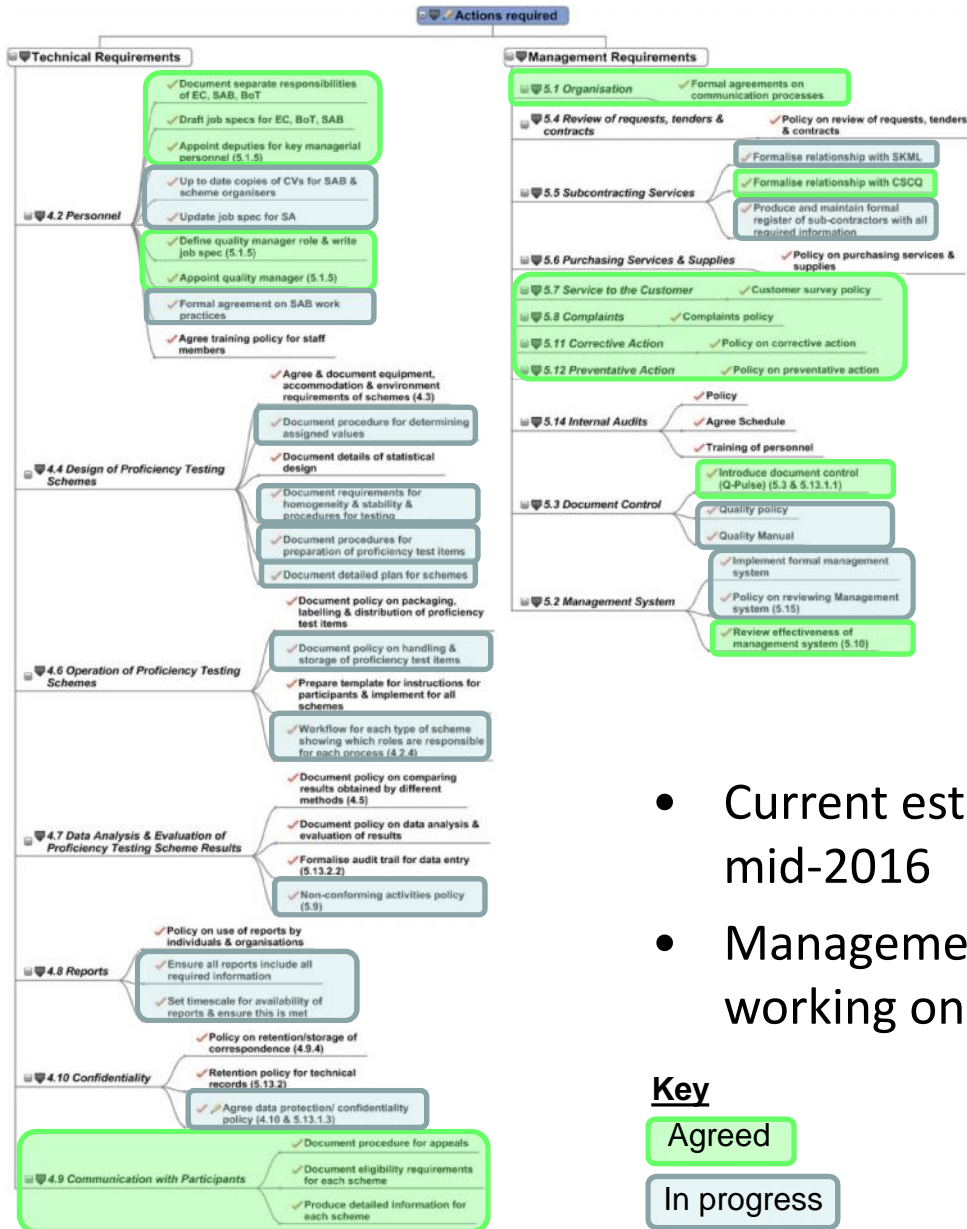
Actions required

Technical Requirements

4.2 Personnel
Document separate responsibilities of EC, SAB, BoT
Draft job specs for EC, BoT, SAB
Appoint deputies for key managerial personnel (5.1.5)
Up to date copies of CVs for SAB & scheme organisers
Update job spec for SA
Define quality manager role & write job spec (5.1.5)
Appoint quality manager (5.1.5)
Formal agreement on SAB work practices
Agree training policy for staff members

4.4 Design of Proficiency Testing Schemes
Agree & document equipment, accommodation & environment requirements of schemes (4.3)
Document procedure for determining assigned values
Document details of statistical design
Document requirements for homogeneity & stability & procedures for testing
Document procedures for preparation of proficiency test items
Document detailed plan for schemes

4.6 Operation of Proficiency Testing Schemes
Document policy on packaging, labelling & distribution of proficiency test items
Document policy on handling & storage of proficiency test items
Prepare template for instructions for participants & implement for all schemes
Workflow for each type of scheme showing which roles are responsible for each process (4.2.4)

4.7 Data Analysis & Evaluation of Proficiency Testing Scheme Results
Document policy on comparing results obtained by different methods (4.5)
Document policy on data analysis & evaluation of results
Formalise audit trail for data entry (5.13.2.2)
Non-conforming activities policy (5.9)

4.8 Reports
Policy on use of reports by individuals & organisations
Ensure all reports include all required information
Set timescale for availability of reports & ensure this is met

4.10 Confidentiality
Policy on retention/storage of correspondence (4.9.4)
Retention policy for technical records (5.13.2)
Agree data protection/ confidentiality policy (4.10 & 5.13.1.3)

4.9 Communication with Participants
Document procedure for appeals
Document eligibility requirements for each scheme
Produce detailed information for each scheme

Management Requirements

5.1 Organisation
Formal agreements on communication processes

5.4 Review of requests, tenders & contracts
Policy on review of requests, tenders & contracts

5.5 Subcontracting Services
Formalise relationship with SKML
Formalise relationship with CSCQ
Produce and maintain formal register of sub-contractors with all required information

5.6 Purchasing Services & Supplies
Policy on purchasing services & supplies

5.7 Service to the Customer
Customer survey policy
5.8 Complaints
Complaints policy
5.11 Corrective Action
Policy on corrective action
5.12 Preventative Action
Policy on preventative action

5.14 Internal Audits
Policy
Agree Schedule
Training of personnel

5.3 Document Control
Introduce document control (Q-Pulse) (5.3 & 5.13.1.1)
Quality policy
Quality Manual

5.2 Management System
Implement formal management system
Policy on reviewing Management system (5.15)
Review effectiveness of management system (5.10)

• Current est mid-2016
• Manageme working on

Key
Agreed
In progress